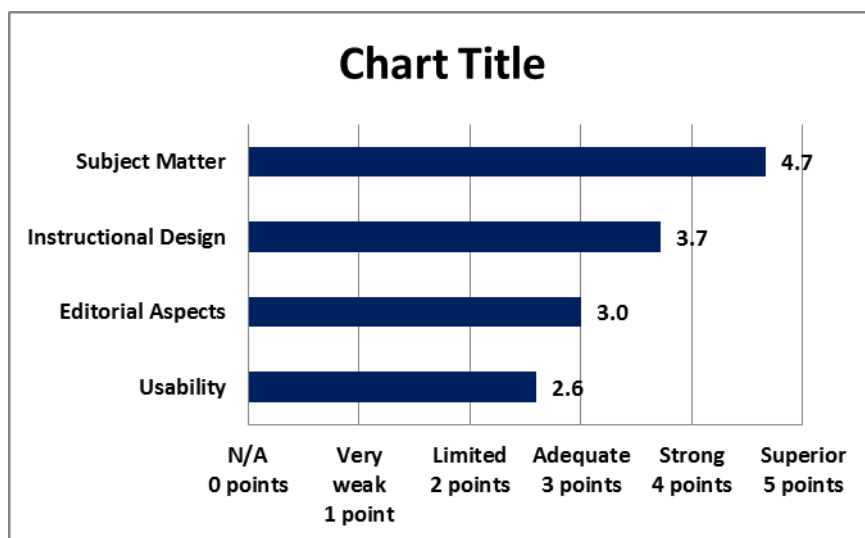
Chart Title

Subject Matter 4.7

Instructional Design 3.7

Editorial Aspects 3.0

Usability 2.6

N/A 0 points

Very weak 1 point

Limited 2 points

Adequate 3 points

Strong 4 points

Superior 5 points